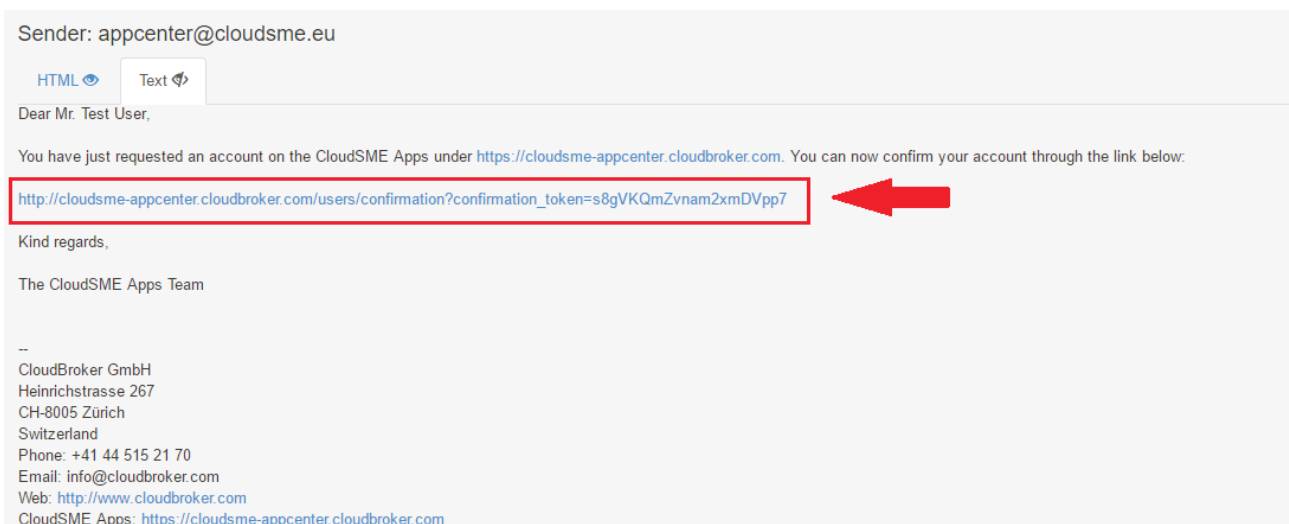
Sender: appcenter@cloudsme.eu

HTML Text

Dear Mr. Test User,

You have just requested an account on the CloudSME Apps under https://cloudsme-appcenter.cloudbroker.com. You can now confirm your account through the link below:

http://cloudsme-appcenter.cloudbroker.com/users/confirmation?confirmation_token=s8gVKQmZvnam2xmDVpp7

Kind regards,

The CloudSME Apps Team

--
CloudBroker GmbH
Heinrichstrasse 267
CH-8005 Zürich
Switzerland
Phone: +41 44 515 21 70
Email: info@cloudbroker.com
Web: http://www.cloudbroker.com
CloudSME Apps: https://cloudsme-appcenter.cloudbroker.com